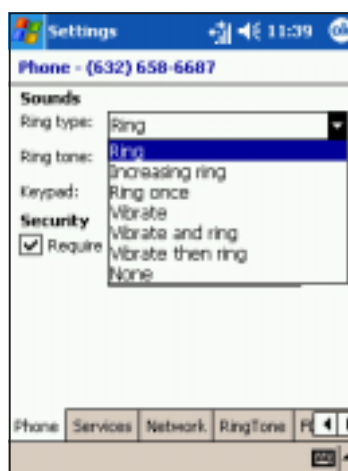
Settings 11:39

Phone - (632) 658-6687

Sounds

Ring type: Ring

Ring tone:

Keypad:

Security

Require

Ring
Increasing ring
Ring once
Vibrate
Vibrate and ring
Vibrate then ring
None

Phone | Services | Network | RingTone | R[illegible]